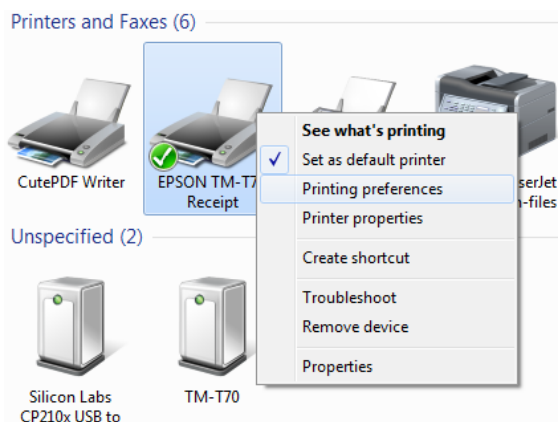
Printers and Faxes (6)

CutePDF Writer

EPSON TM-T7 Receipt

serJet n-files

See what's printing

✓ Set as default printer

Printing preferences

Printer properties

Create shortcut

Troubleshoot

Remove device

Properties

Unspecified (2)

Silicon Labs CP210x USB to

TM-T70